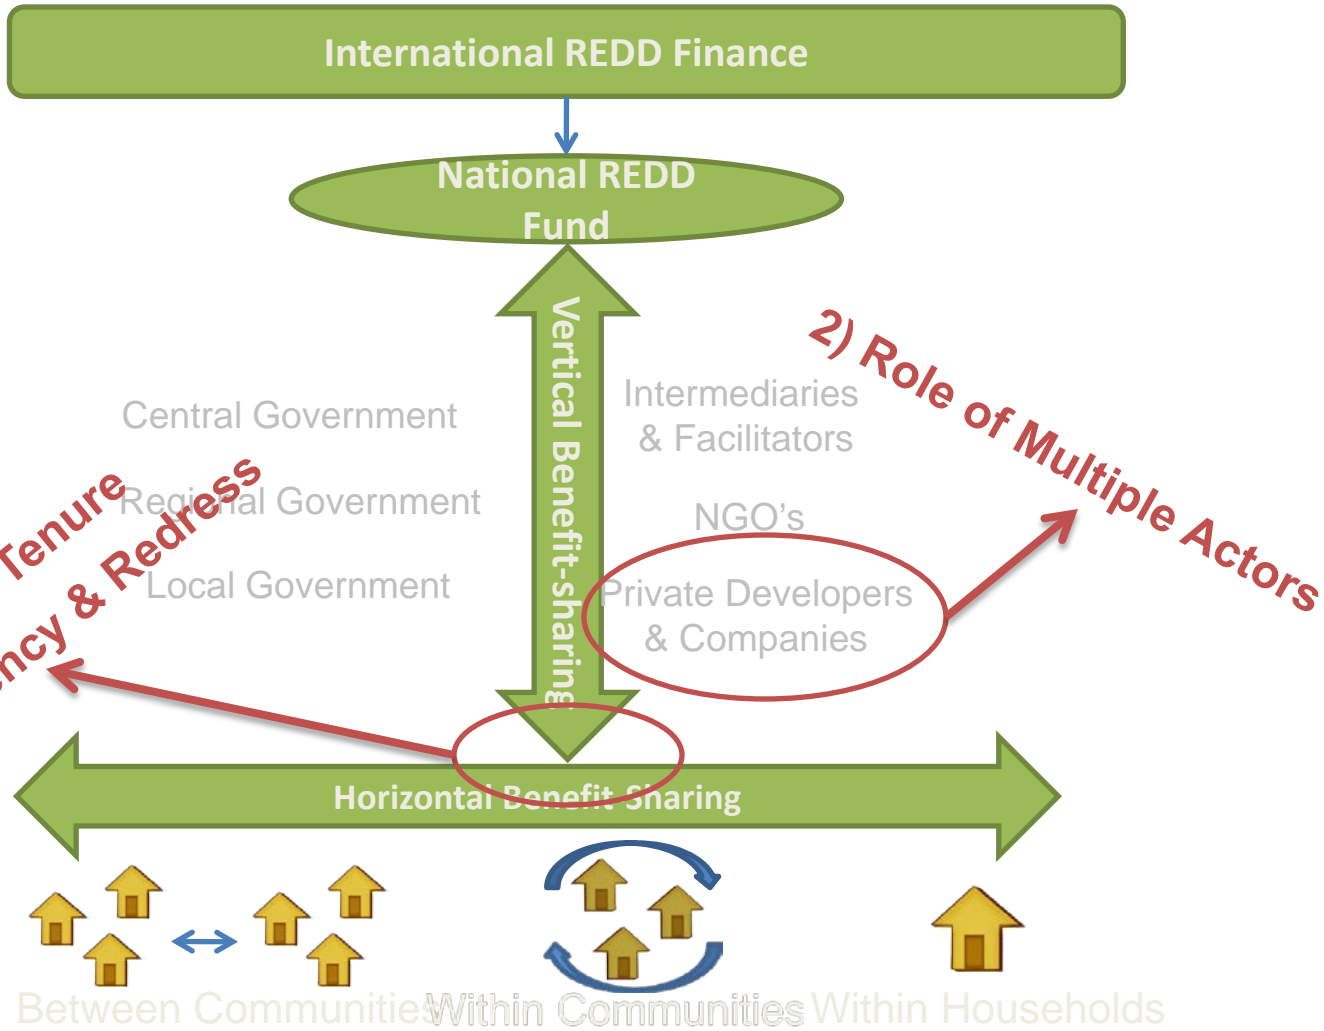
International REDD Finance

National REDD Fund

Vertical Benefit-sharing

Central Government

Regional Government

Local Government

Intermediaries & Facilitators

NGO's

Private Developers & Companies

2) Role of Multiple Actors

Tenure

ncy & Redress

Horizontal Benefit Sharing

Between Communities

Within Communities

Within Households